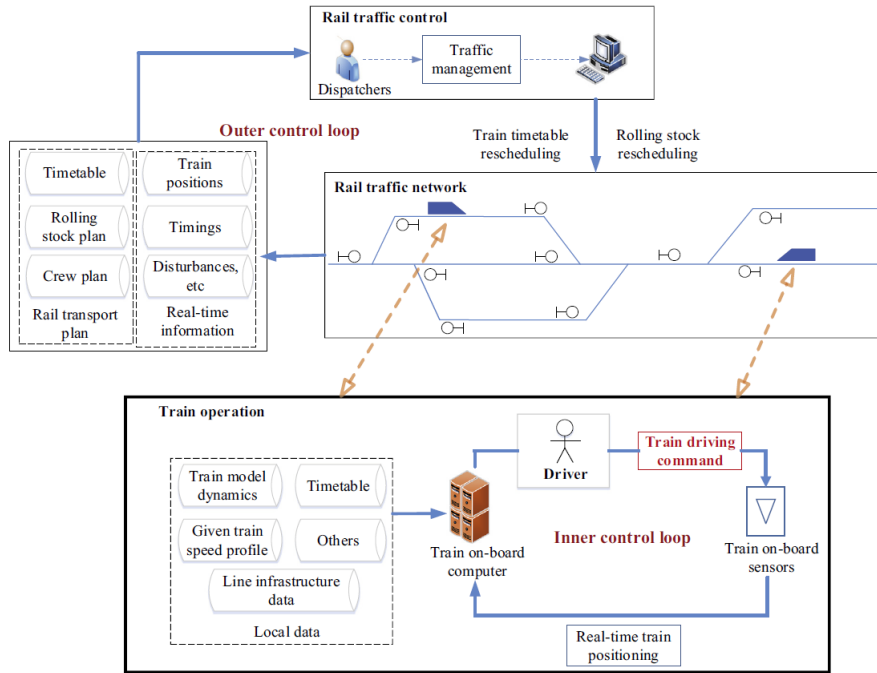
Rail traffic control

Dispatchers

Traffic management

Outer control loop

Train timetable rescheduling

Rolling stock rescheduling

Timetable

Rolling stock plan

Crew plan

Rail transport plan

Train positions

Timings

Disturbances, etc

Real-time information

Rail traffic network

Train operation

Train model dynamics

Timetable

Given train speed profile

Others

Line infrastructure data

Local data

Train on-board computer

Driver

Train driving command

Inner control loop

Train on-board sensors

Real-time train positioning